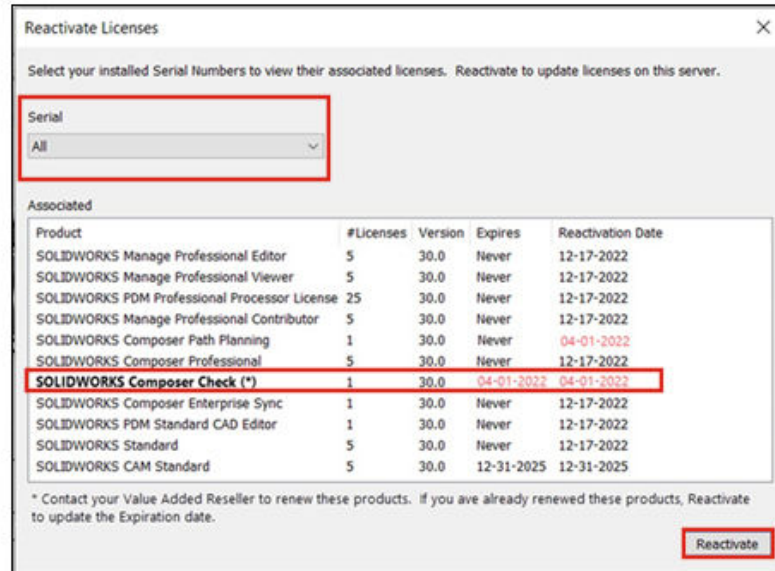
Reactivate Licenses

×

Select your installed Serial Numbers to view their associated licenses. Reactivate to update licenses on this server.

Serial

All

Associated

| Product | #Licenses | Version | Expires | Reactivation Date |
|---|---|---|---|---|
| SOLIDWORKS Manage Professional Editor | 5 | 30.0 | Never | 12-17-2022 |
| SOLIDWORKS Manage Professional Viewer | 5 | 30.0 | Never | 12-17-2022 |
| SOLIDWORKS PDM Professional Processor License | 25 | 30.0 | Never | 12-17-2022 |
| SOLIDWORKS Manage Professional Contributor | 5 | 30.0 | Never | 12-17-2022 |
| SOLIDWORKS Composer Path Planning | 1 | 30.0 | Never | 04-01-2022 |
| SOLIDWORKS Composer Professional | 5 | 30.0 | Never | 12-17-2022 |
| **SOLIDWORKS Composer Check (*)** | 1 | 30.0 | 04-01-2022 | 04-01-2022 |
| SOLIDWORKS Composer Enterprise Sync | 1 | 30.0 | Never | 12-17-2022 |
| SOLIDWORKS PDM Standard CAD Editor | 1 | 30.0 | Never | 12-17-2022 |
| SOLIDWORKS Standard | 5 | 30.0 | Never | 12-17-2022 |
| SOLIDWORKS CAM Standard | 5 | 30.0 | 12-31-2025 | 12-31-2025 |

* Contact your Value Added Reseller to renew these products. If you ave already renewed these products, Reactivate to update the Expiration date.

Reactivate